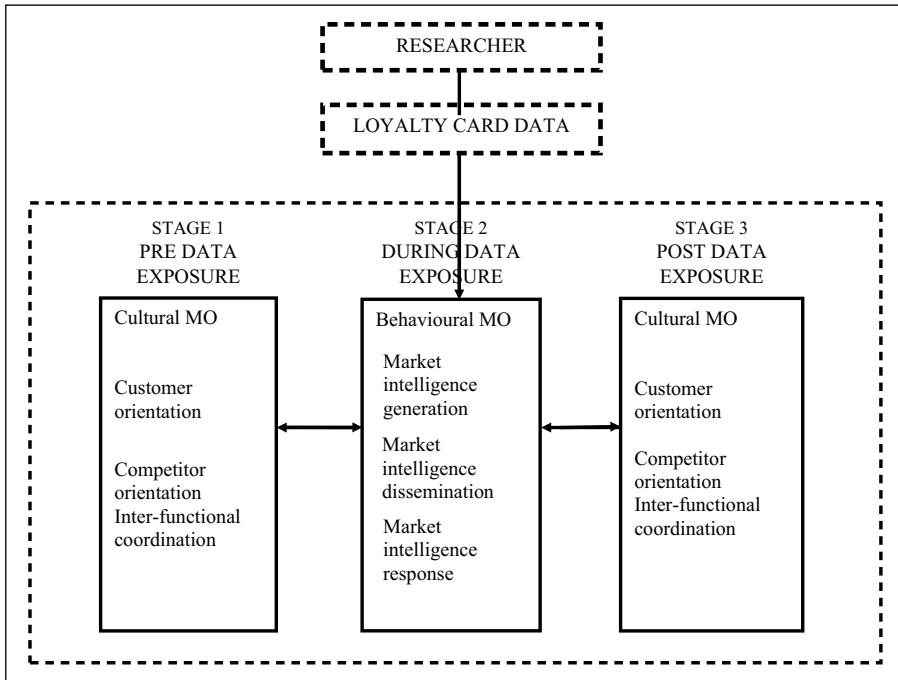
RESEARCHER

LOYALTY CARD DATA

STAGE 1
PRE DATA
EXPOSURE

STAGE 2
DURING DATA
EXPOSURE

STAGE 3
POST DATA
EXPOSURE

Cultural MO

Customer orientation

Competitor orientation
Inter-functional coordination

Behavioural MO

Market intelligence generation

Market intelligence dissemination

Market intelligence response

Cultural MO

Customer orientation

Competitor orientation
Inter-functional coordination